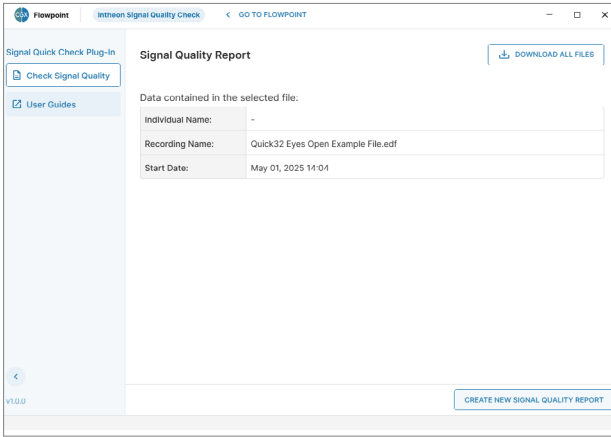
Flowpoint Intheon Signal Quality Check < GO TO FLOWPOINT

Signal Quick Check Plug-In

Check Signal Quality

User Guides

Signal Quality Report

DOWNLOAD ALL FILES

Data contained in the selected file:

| | |
|---|---|
| Individual Name: | - |
| Recording Name: | Quick32 Eyes Open Example File.edf |
| Start Date: | May 01, 2025 14:04 |

<

v1.0.0

CREATE NEW SIGNAL QUALITY REPORT